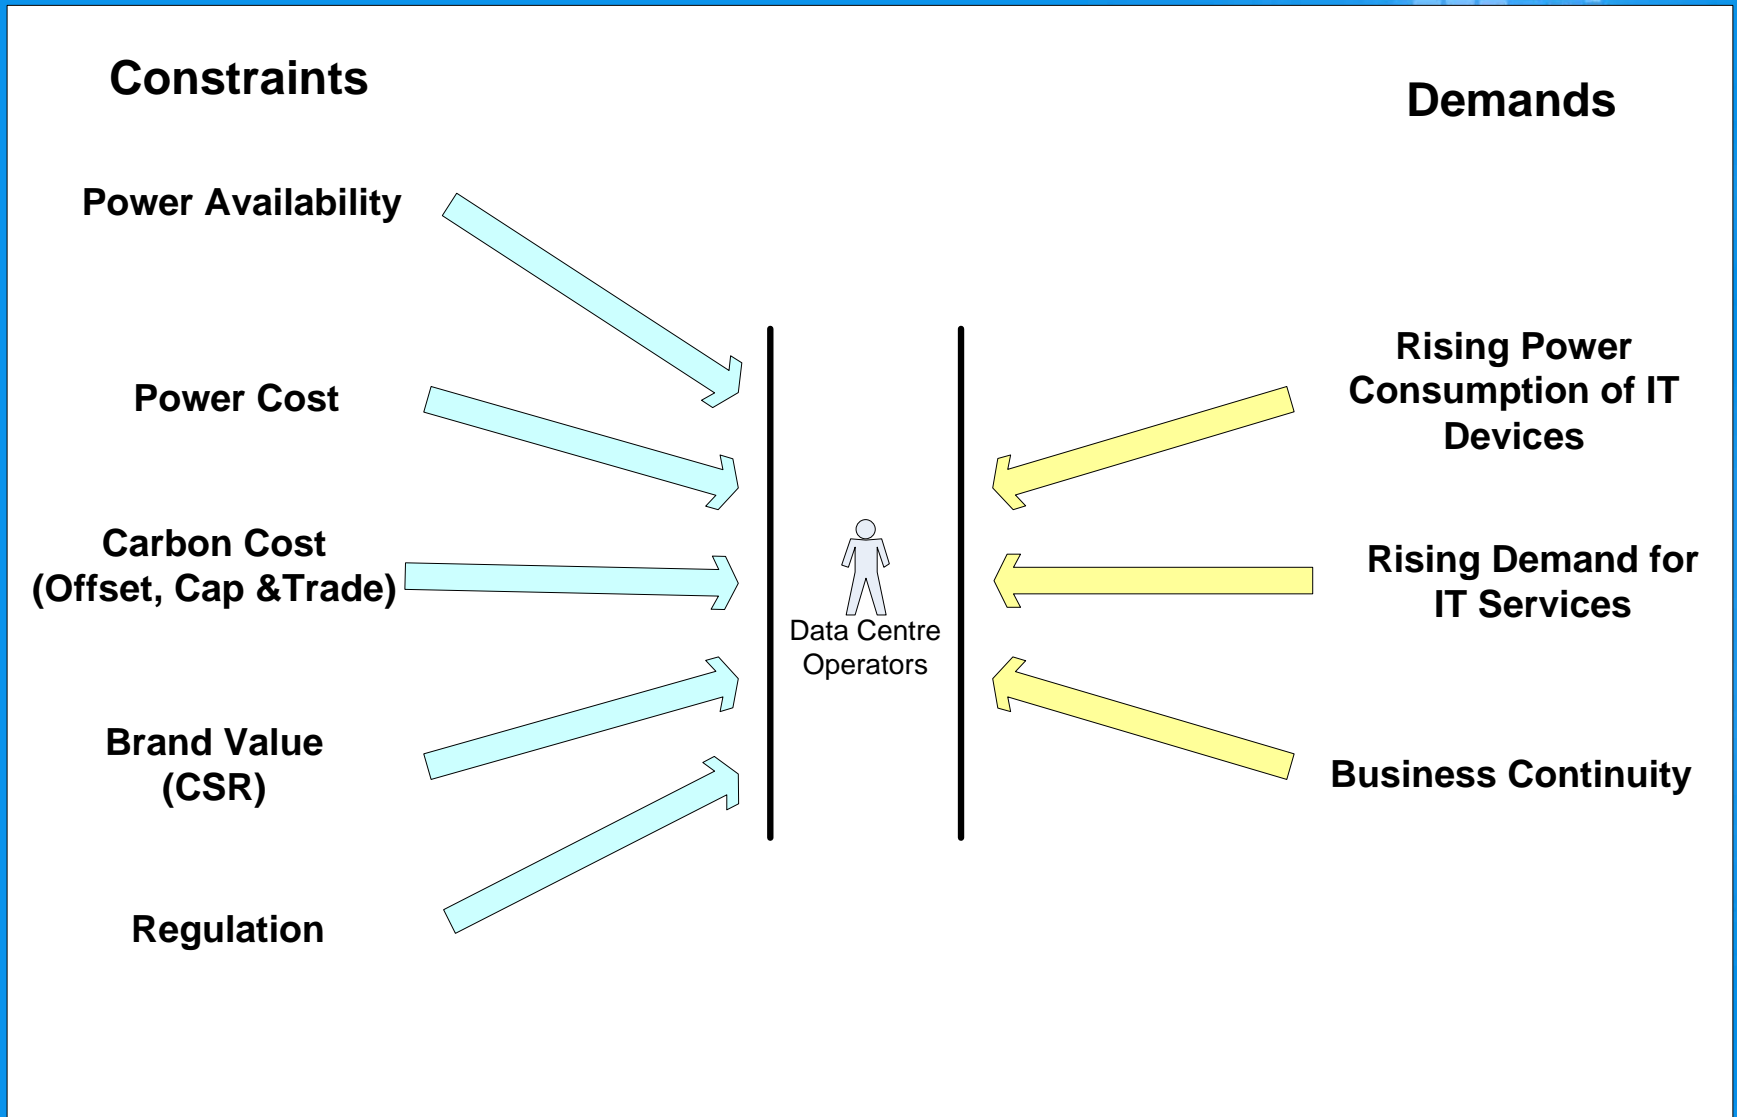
Constraints

Demands

Power Availability

Power Cost

Carbon Cost
(Offset, Cap &Trade)

Brand Value
(CSR)

Regulation

Data Centre
Operators

Rising Power
Consumption of IT
Devices

Rising Demand for
IT Services

Business Continuity